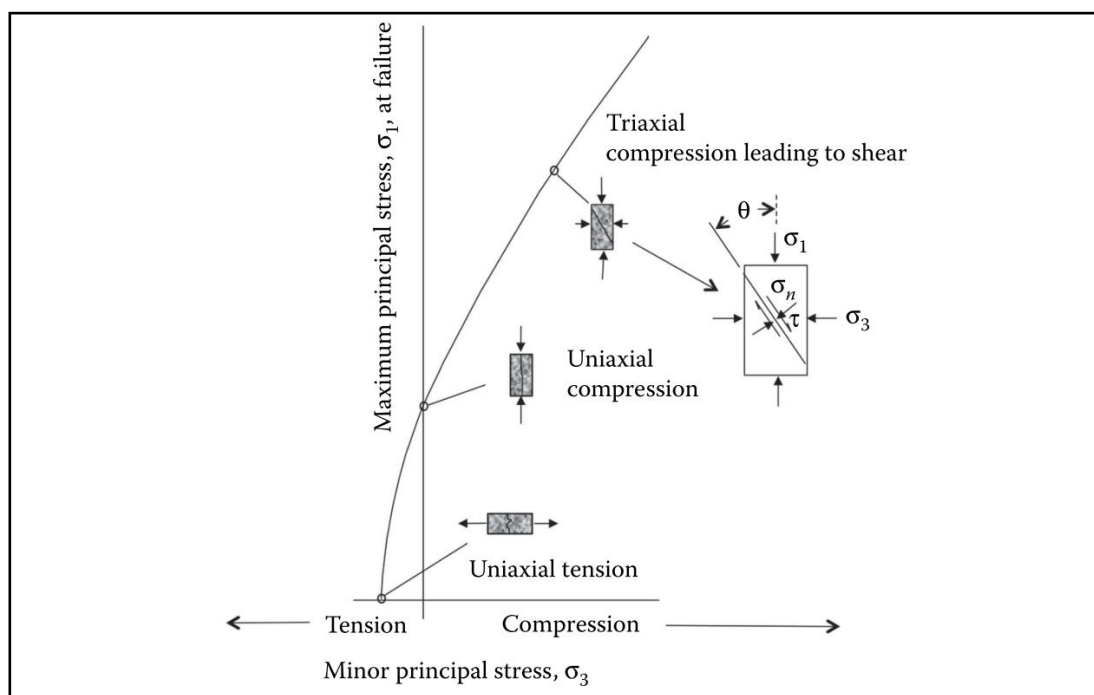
Maximum principal stress, $\sigma_1$, at failure

Triaxial compression leading to shear

$\theta$

$\sigma_1$

$\sigma_n$

$\tau$

$\sigma_3$

Uniaxial compression

Uniaxial tension

Tension

Compression

Minor principal stress, $\sigma_3$